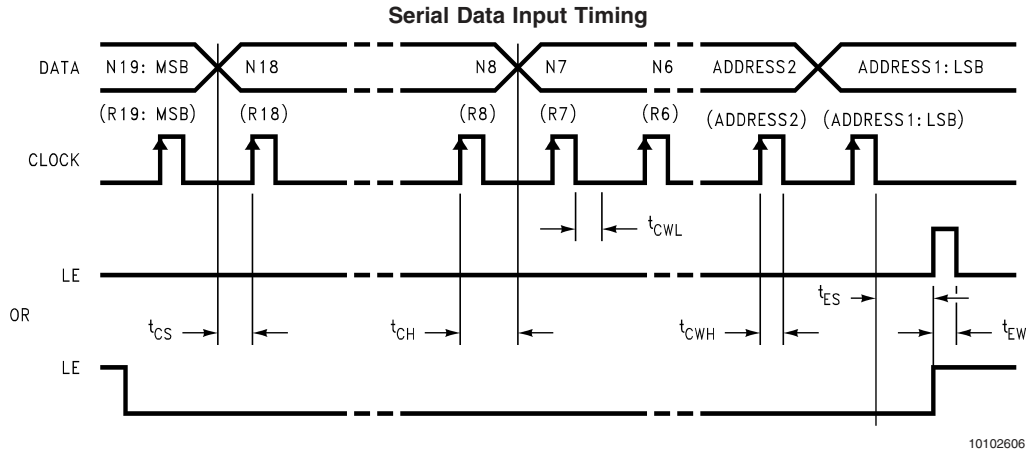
Serial Data Input Timing

DATA N19: MSB N18 N8 N7 N6 ADDRESS2 ADDRESS1: LSB

(R19: MSB) (R18) (R8) (R7) (R6) (ADDRESS2) (ADDRESS1: LSB)

CLOCK

$t_{CWL}$

LE

OR

$t_{CS}$ $t_{CH}$ $t_{CWH}$ $t_{ES}$ $t_{EW}$

LE

10102606